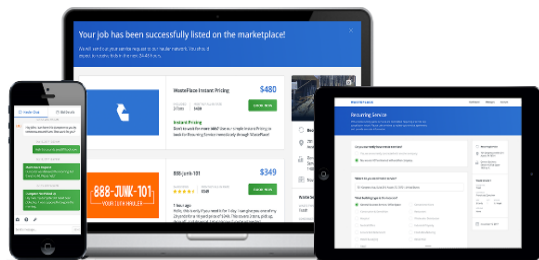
Your job has been successfully listed on the marketplace!

We will send a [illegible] to our hauler network. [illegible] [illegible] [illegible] 24-48 hours.

WastePlace Instant Pricing

$480

Instant Pricing

Don't wait for more bids? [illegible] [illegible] WastePlace.

Book Now

888-junk-101

$349

888-JUNK-101

YOUR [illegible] HAULER

Book Now

7 hrs ago

Recurring Service

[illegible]